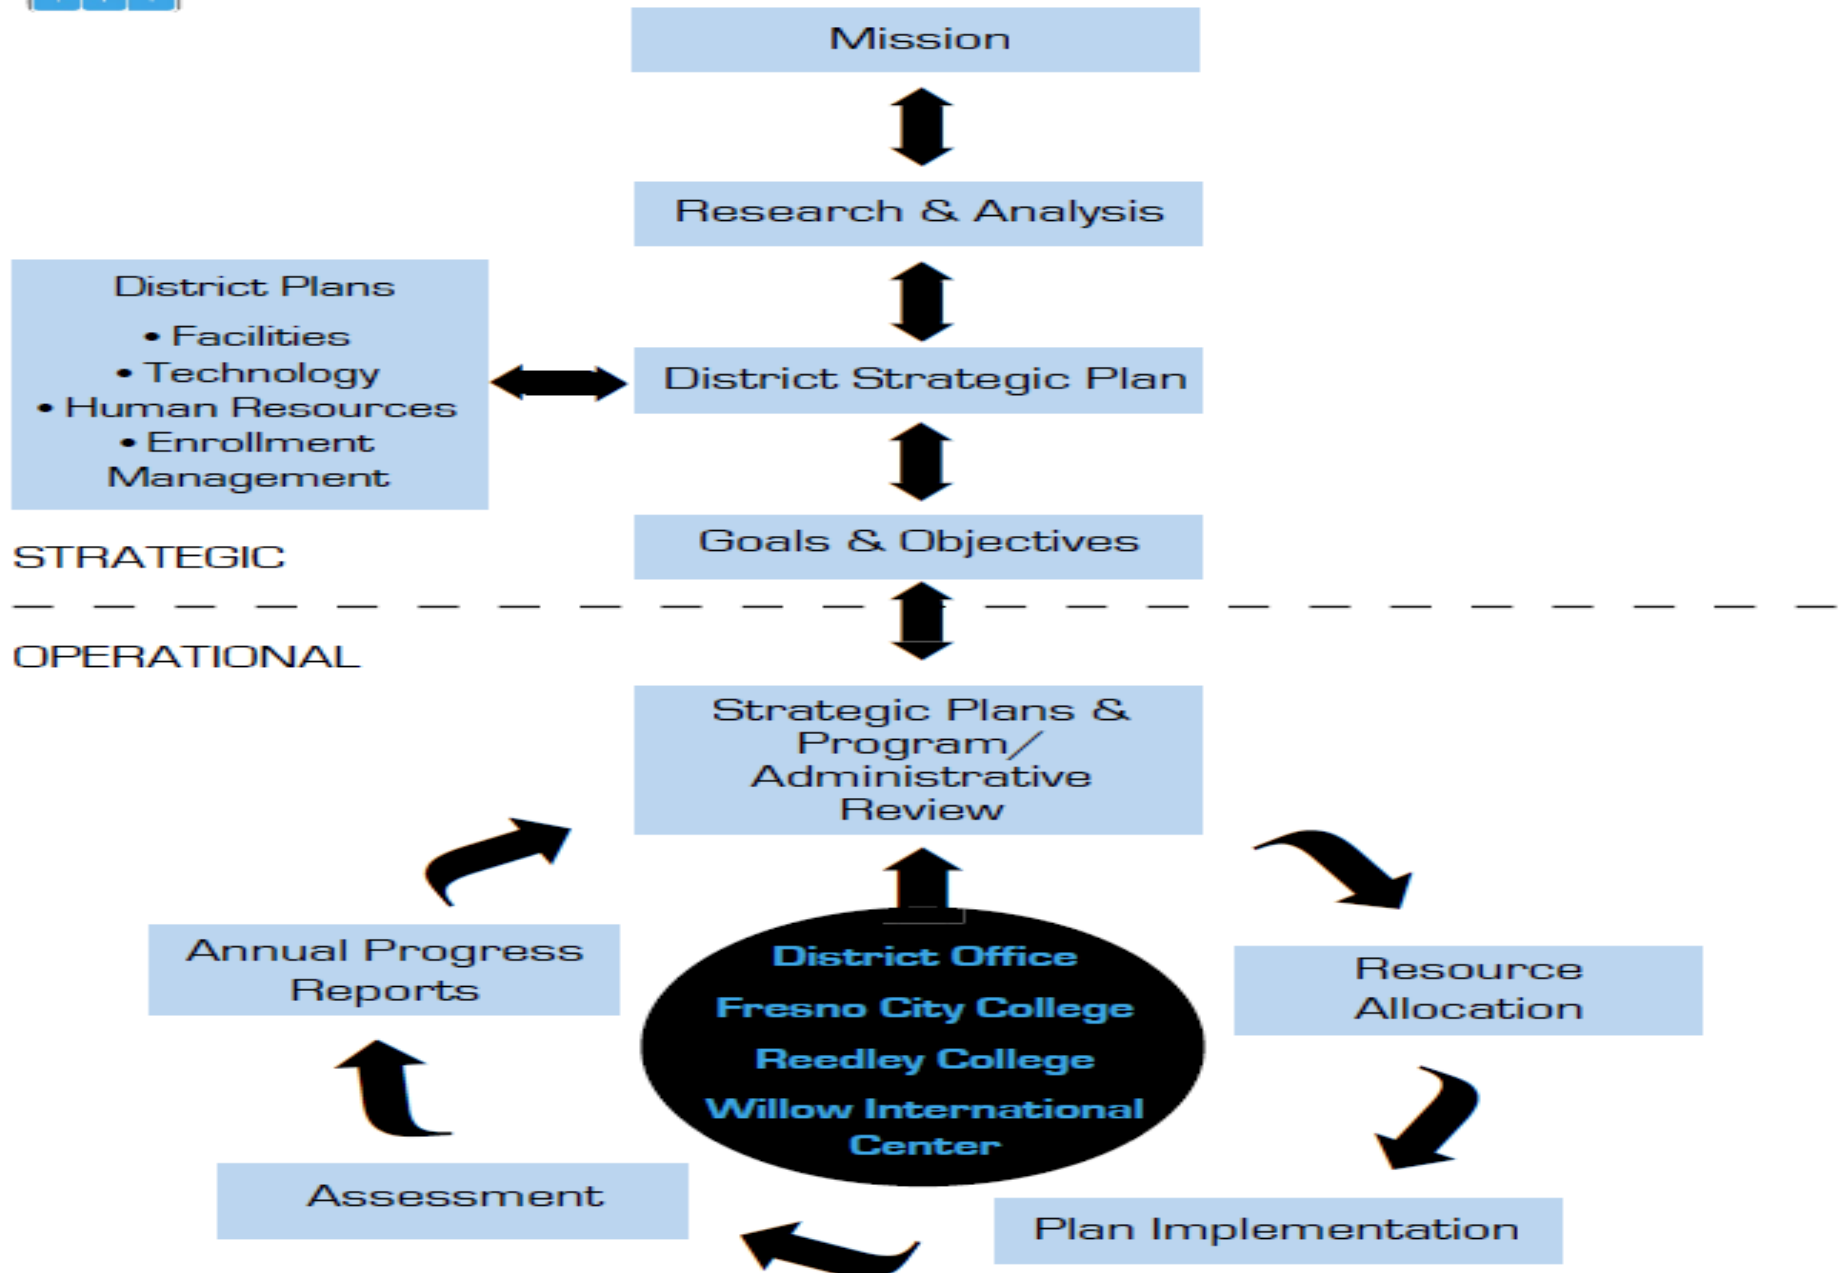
Mission

Research & Analysis

District Plans
• Facilities
• Technology
• Human Resources
• Enrollment Management

District Strategic Plan

Goals & Objectives

STRATEGIC

OPERATIONAL

Strategic Plans & Program/ Administrative Review

Annual Progress Reports

District Office
Fresno City College
Reedley College
Willow International Center

Resource Allocation

Assessment

Plan Implementation